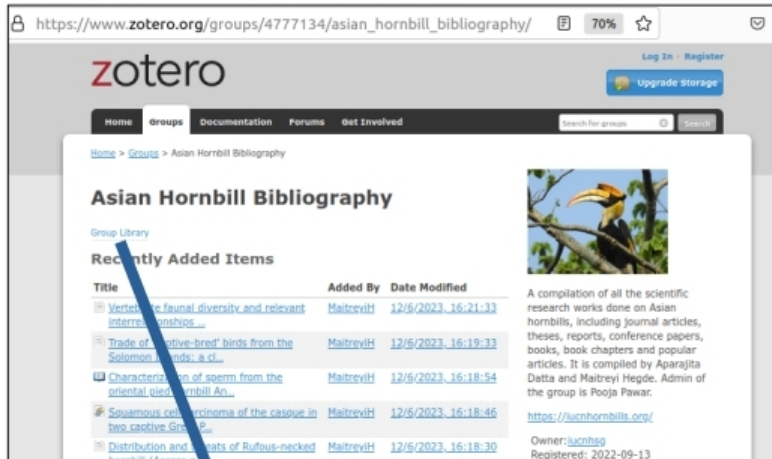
https://www.zotero.org/groups/4777134/asian_hornbill_bibliography/ 70%

zotero

Log In · Register

Upgrade Storage

Home Groups Documentation Forums Get Involved

Search for groups Search

Home > Groups > Asian Hornbill Bibliography

Asian Hornbill Bibliography

Group Library

Re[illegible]ly Added Items

| Title | Added By | Date Modified |
|---|---|---|
| Verte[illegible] faunal diversity and relevant interre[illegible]onships ... | MaitreyiH | 12/6/2023, 16:21:33 |
| Trade of '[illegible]ptive-bred' birds from the Solomon I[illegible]nds: a cl... | MaitreyiH | 12/6/2023, 16:19:33 |
| Characteriz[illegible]n of sperm from the oriental pied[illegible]rnbill An... | MaitreyiH | 12/6/2023, 16:18:54 |
| Squamous cel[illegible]rcinoma of the casque in two captive Gre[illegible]P... | MaitreyiH | 12/6/2023, 16:18:46 |
| Distribution and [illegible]eats of Rufous-necked | MaitreyiH | 12/6/2023, 16:18:30 |

A compilation of all the scientific research works done on Asian hornbills, including journal articles, theses, reports, conference papers, books, book chapters and popular articles. It is compiled by Aparajita Datta and Maitreyi Hegde. Admin of the group is Pooja Pawar.

https://iucnhornbills.org/

Owner: iucnhsg
Registered: 2022-09-13